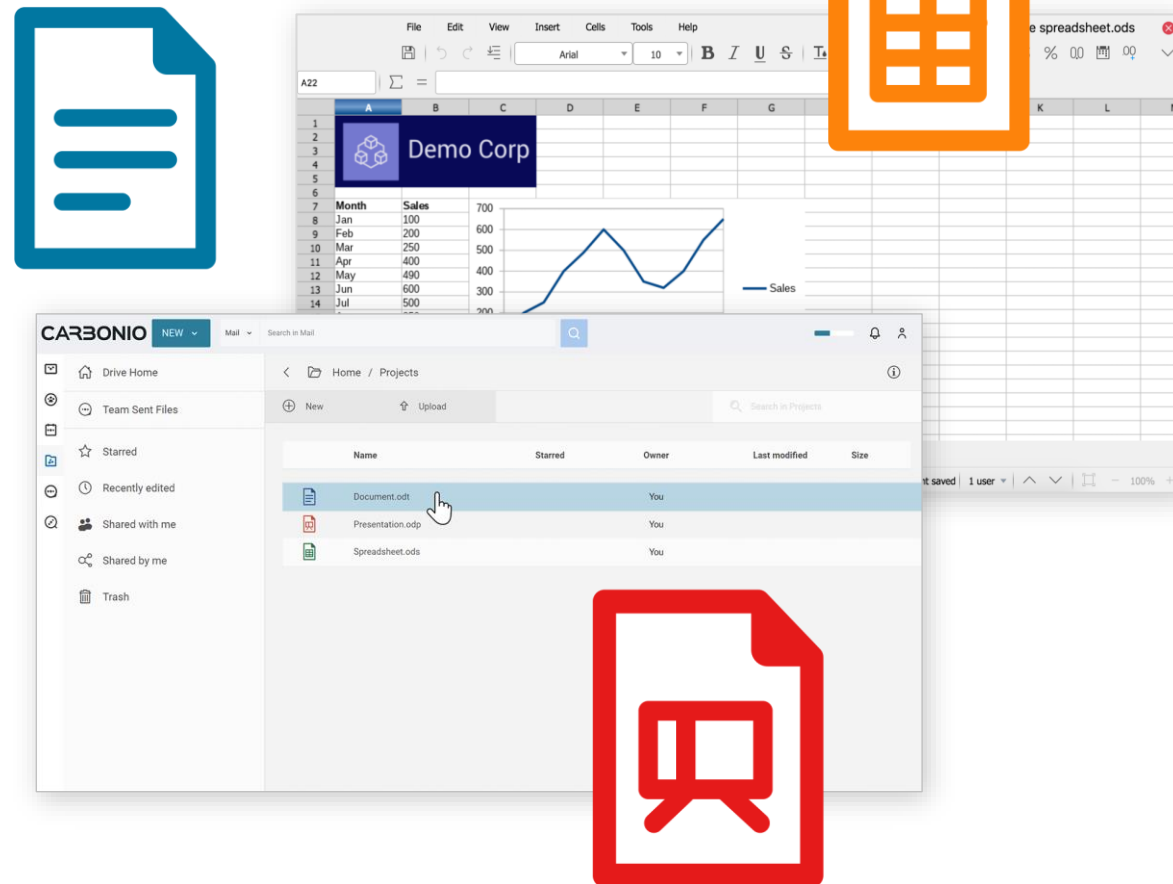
File Edit View Insert Cells Tools Help

e spreadsheet.ods

Arial 10

A22

| | A | B | C | D | E | F | G | | K | L |
|---|---|---|---|---|---|---|---|---|---|---|
| 1 | | | | | | | | | | |
| 2 | | | | | | | | | | |
| 3 | Demo Corp | | | | | | | | | |
| 4 | | | | | | | | | | |
| 5 | | | | | | | | | | |
| 6 | | | | | | | | | | |
| 7 | Month | Sales | | | | | | | | |
| 8 | Jan | 100 | | | | | | | | |
| 9 | Feb | 200 | | | | | | | | |
| 10 | Mar | 250 | | | | | | | | |
| 11 | Apr | 400 | | | | | | | | |
| 12 | May | 490 | | | | | | | | |
| 13 | Jun | 600 | | | | | | | | |
| 14 | Jul | 500 | | | | | | | | |

700
600
500
400
300
200
Sales

nt saved 1 user 100%

CARBONIO NEW Mail Search in Mail

Drive Home
Team Sent Files
Starred
Recently edited
Shared with me
Shared by me
Trash

Home / Projects

New Upload Search in Projects

| Name | Starred | Owner | Last modified | Size |
|---|---|---|---|---|
| Document.odt | | You | | |
| Presentation.odp | | You | | |
| Spreadsheet.ods | | You | | |